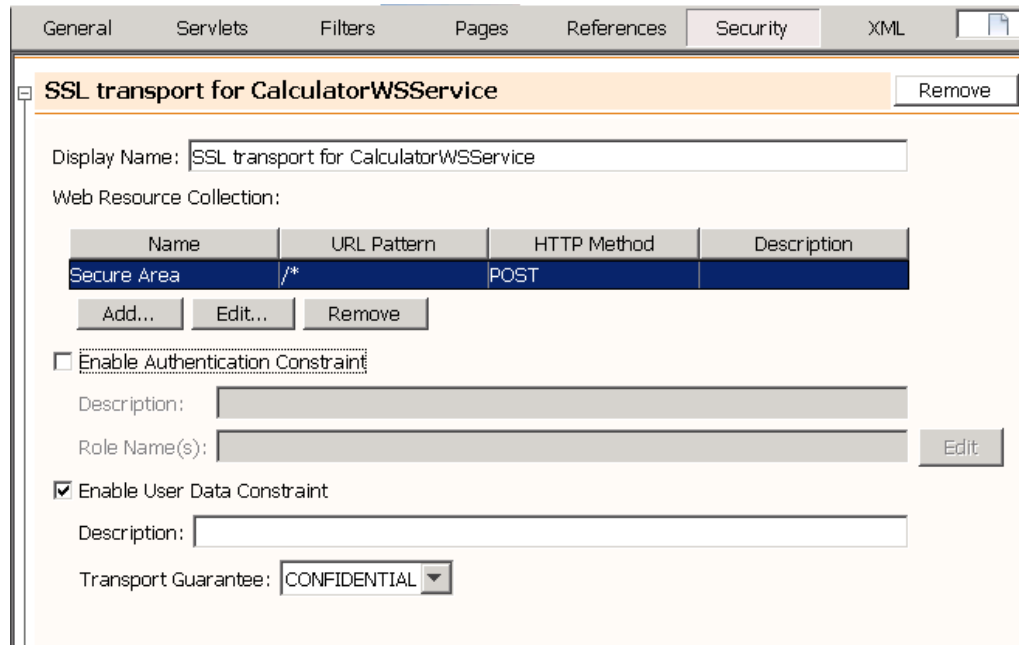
General Servlets Filters Pages References Security XML

SSL transport for CalculatorWSService

Remove

Display Name: SSL transport for CalculatorWSService

Web Resource Collection:

| Name | URL Pattern | HTTP Method | Description |
|---|---|---|---|
| Secure Area | /* | POST | |

Add... Edit... Remove

Enable Authentication Constraint

Description:

Role Name(s):

Edit

Enable User Data Constraint

Description:

Transport Guarantee: CONFIDENTIAL